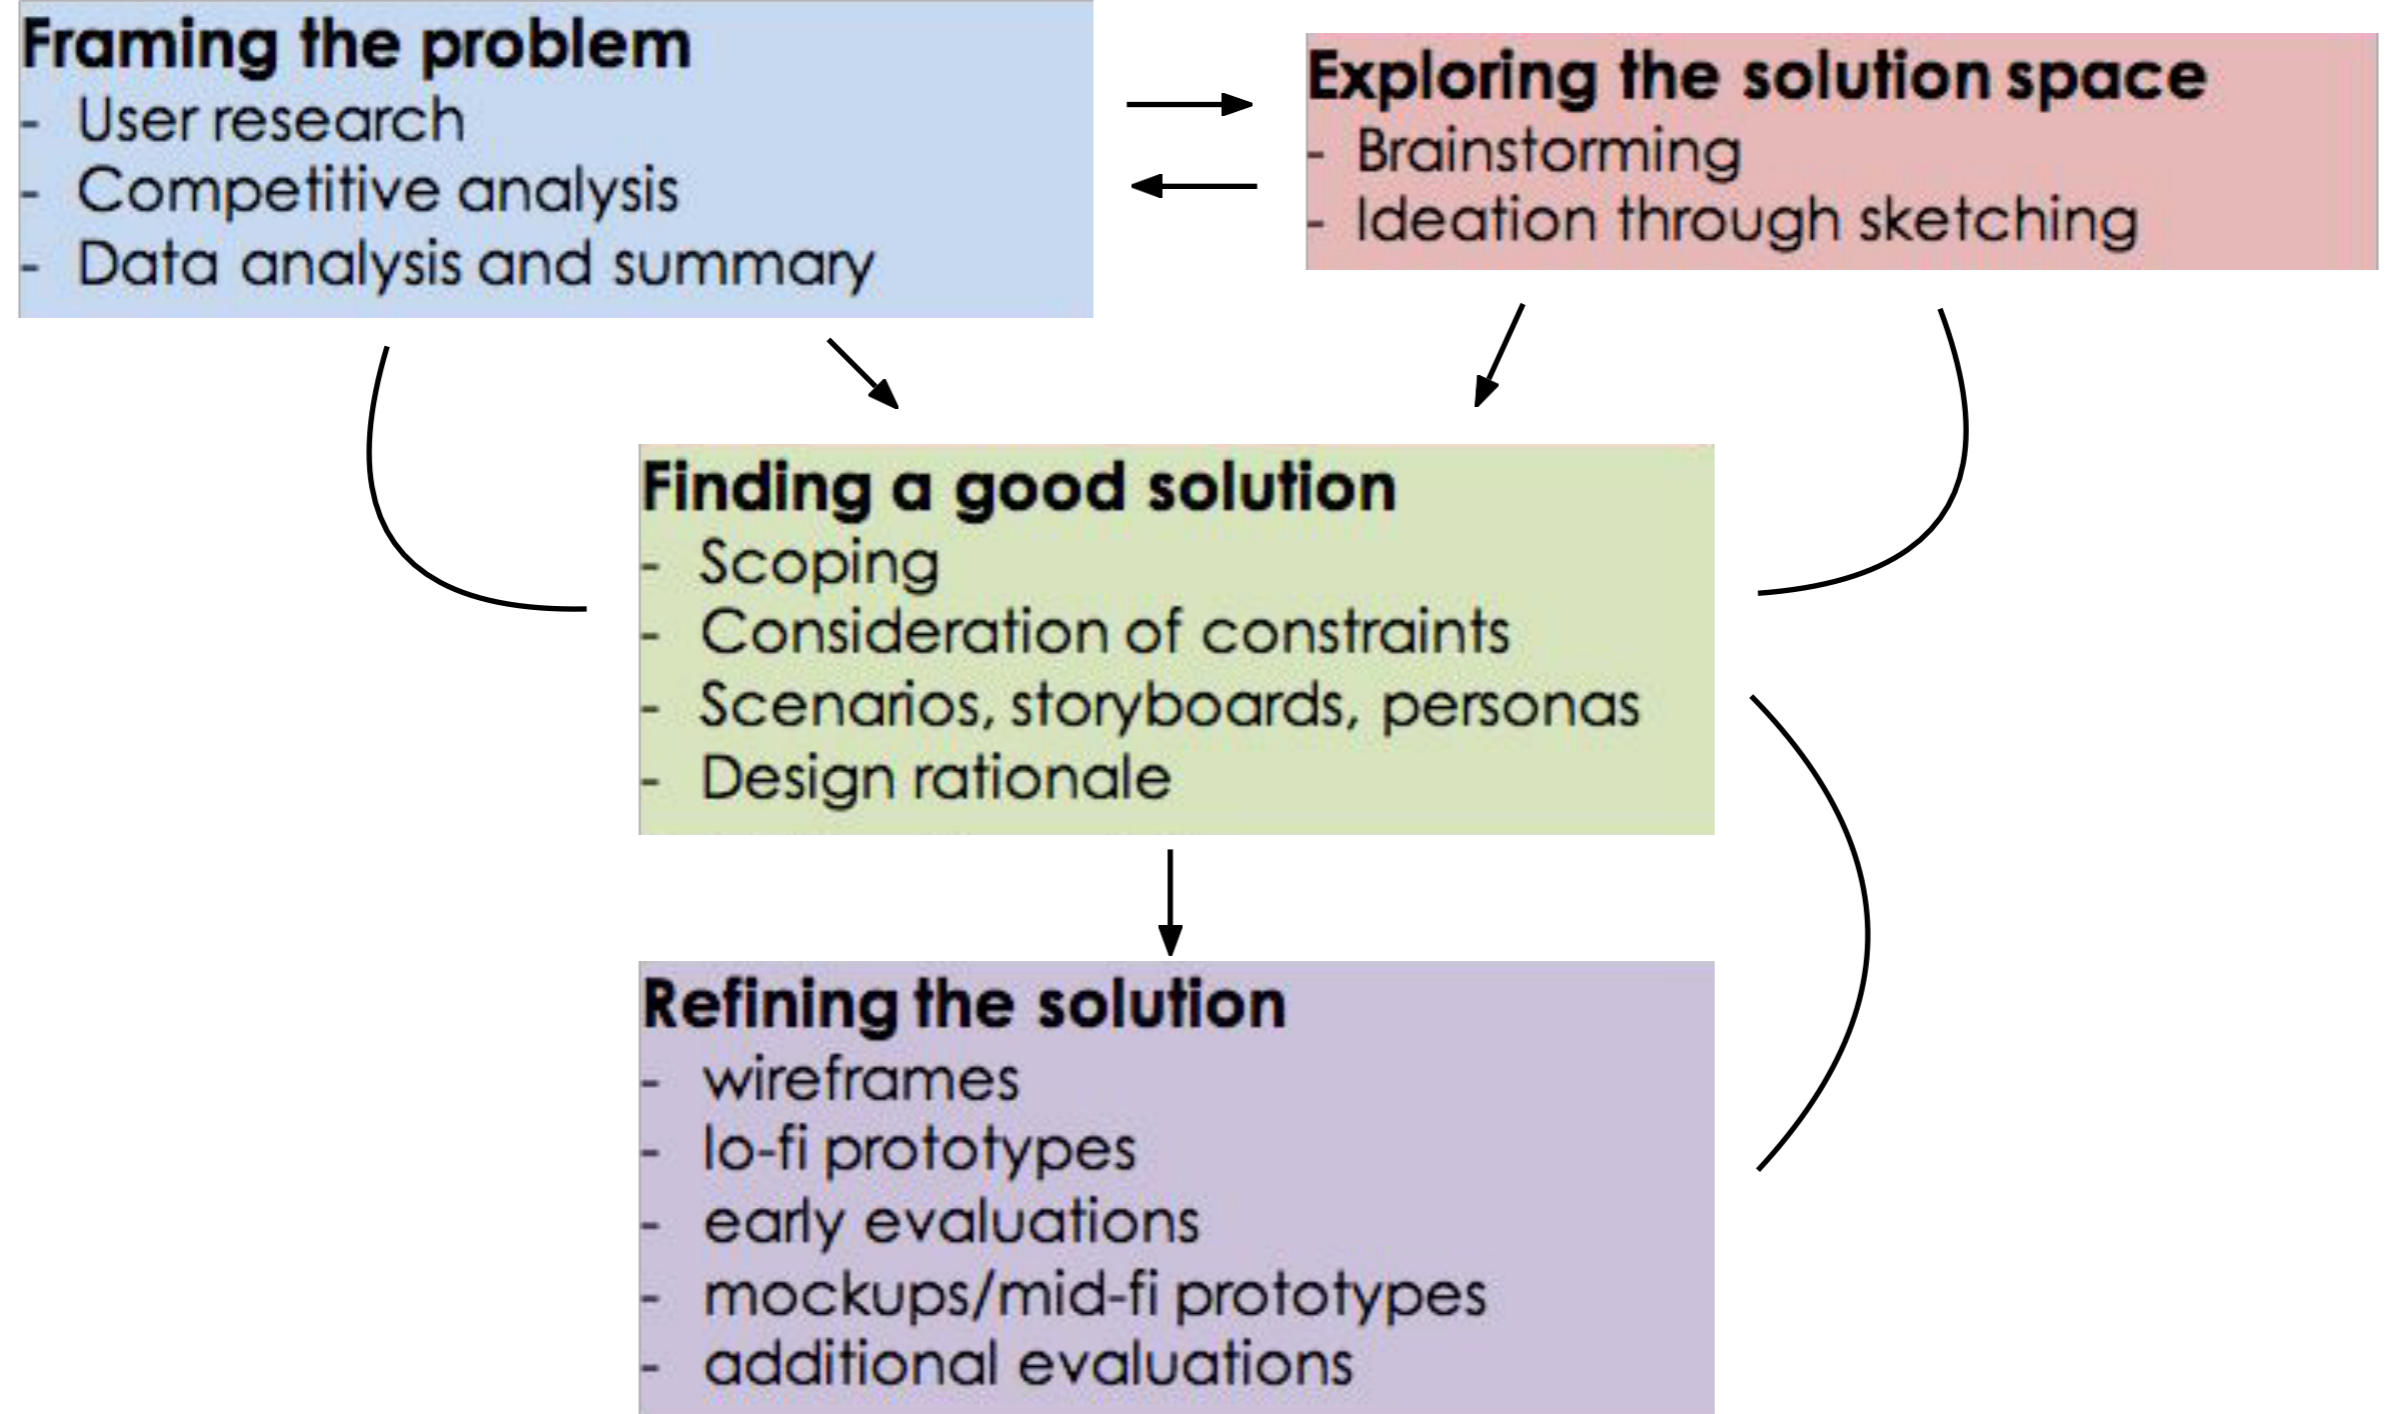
Framing the problem
- User research
- Competitive analysis
- Data analysis and summary

Exploring the solution space
- Brainstorming
- Ideation through sketching

Finding a good solution
- Scoping
- Consideration of constraints
- Scenarios, storyboards, personas
- Design rationale

Refining the solution
- wireframes
- lo-fi prototypes
- early evaluations
- mockups/mid-fi prototypes
- additional evaluations